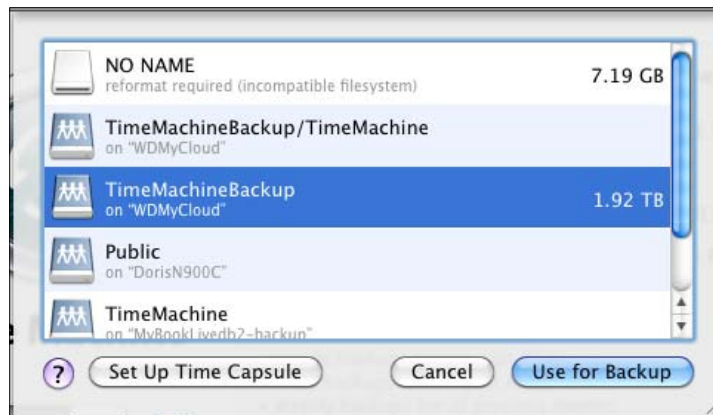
NO NAME
reformat required (incompatible filesystem)
7.19 GB

TimeMachineBackup/TimeMachine
on "WDMyCloud"

TimeMachineBackup
on "WDMyCloud"
1.92 TB

Public
on "DorisN900C"

TimeMachine
on "MyBookLivedb2-backup"

?
Set Up Time Capsule
Cancel
Use for Backup